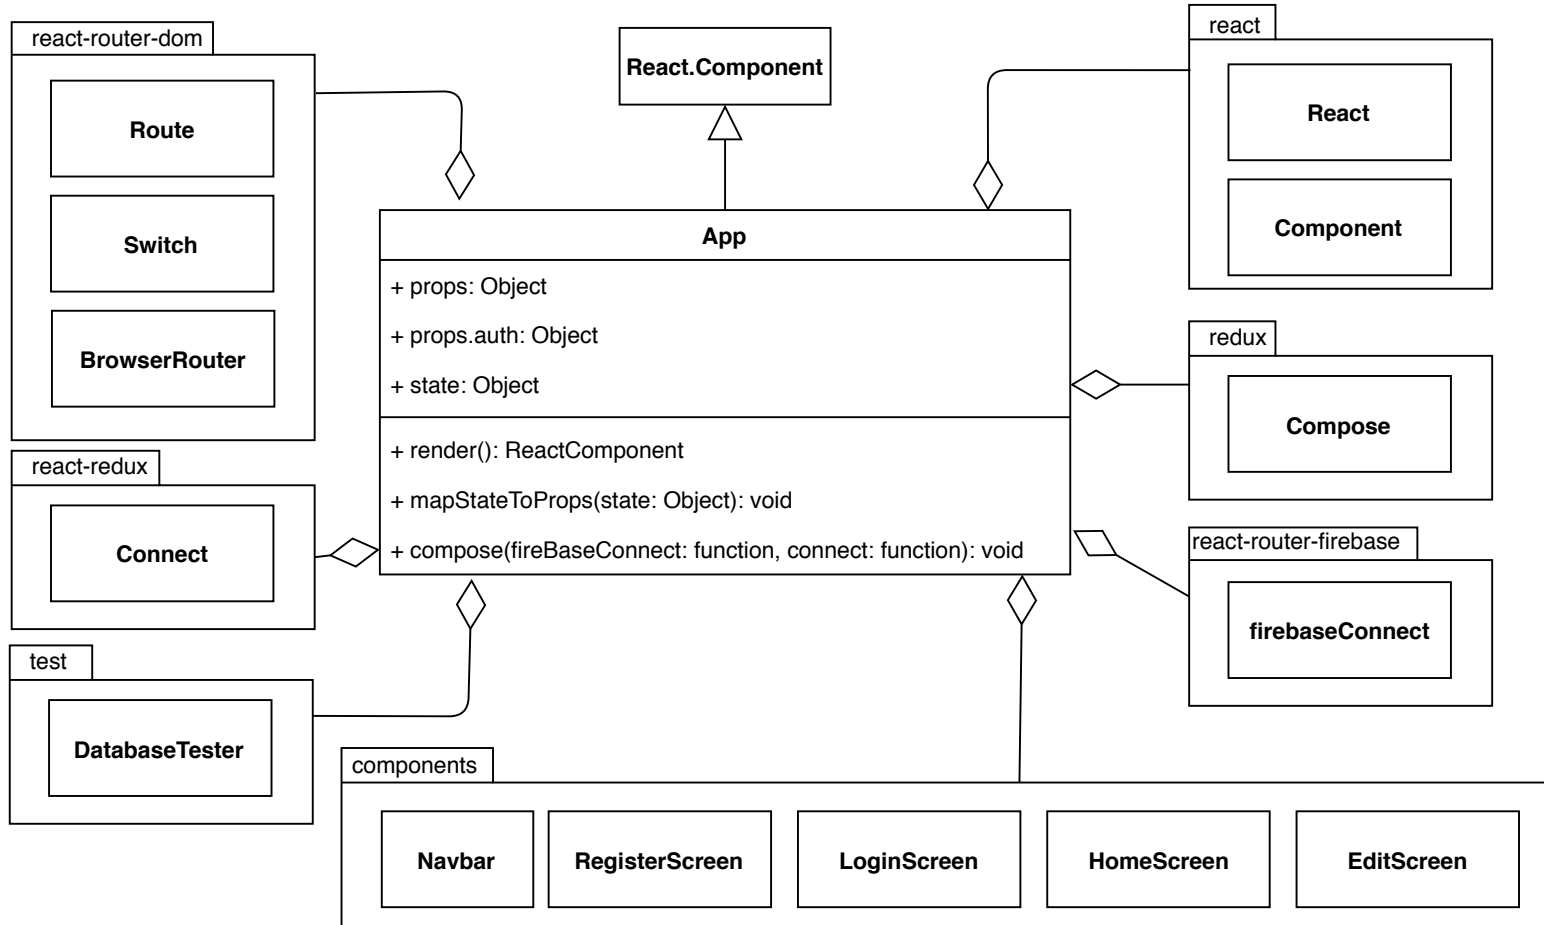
react-router-dom

Route

Switch

BrowserRouter

React.Component

react

React

Component

App

+ props: Object

+ props.auth: Object

+ state: Object

+ render(): ReactComponent

+ mapStateToProps(state: Object): void

+ compose(fireBaseConnect: function, connect: function): void

redux

Compose

react-redux

Connect

react-router-firebase

firebaseConnect

test

DatabaseTester

components

Navbar

RegisterScreen

LoginScreen

HomeScreen

EditScreen